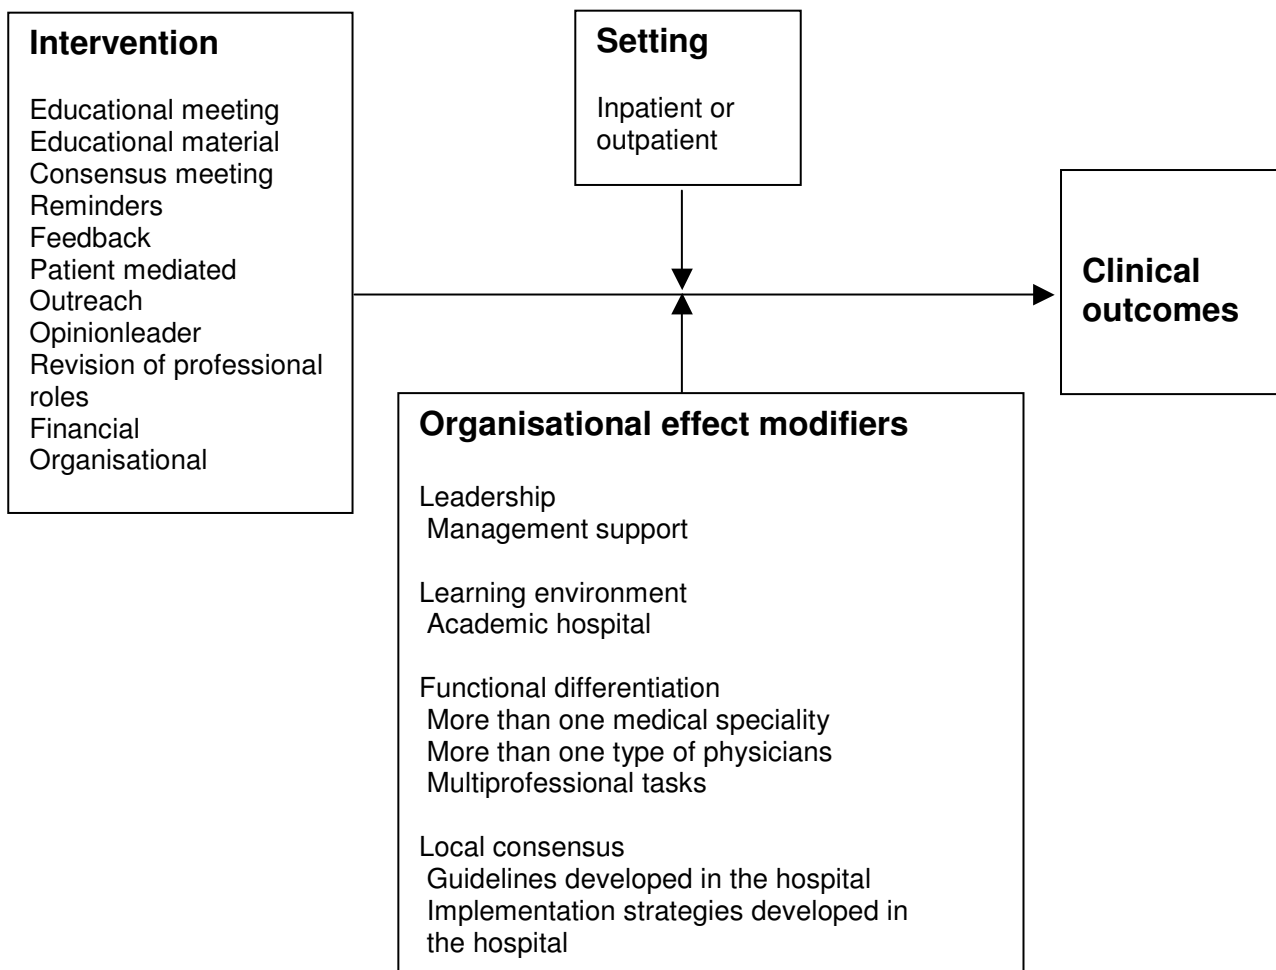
Intervention

Educational meeting
Educational material
Consensus meeting
Reminders
Feedback
Patient mediated
Outreach
Opinionleader
Revision of professional roles
Financial
Organisational

Setting

Inpatient or outpatient

Clinical outcomes

Organisational effect modifiers

Leadership
Management support

Learning environment
Academic hospital

Functional differentiation
More than one medical speciality
More than one type of physicians
Multiprofessional tasks

Local consensus
Guidelines developed in the hospital
Implementation strategies developed in the hospital